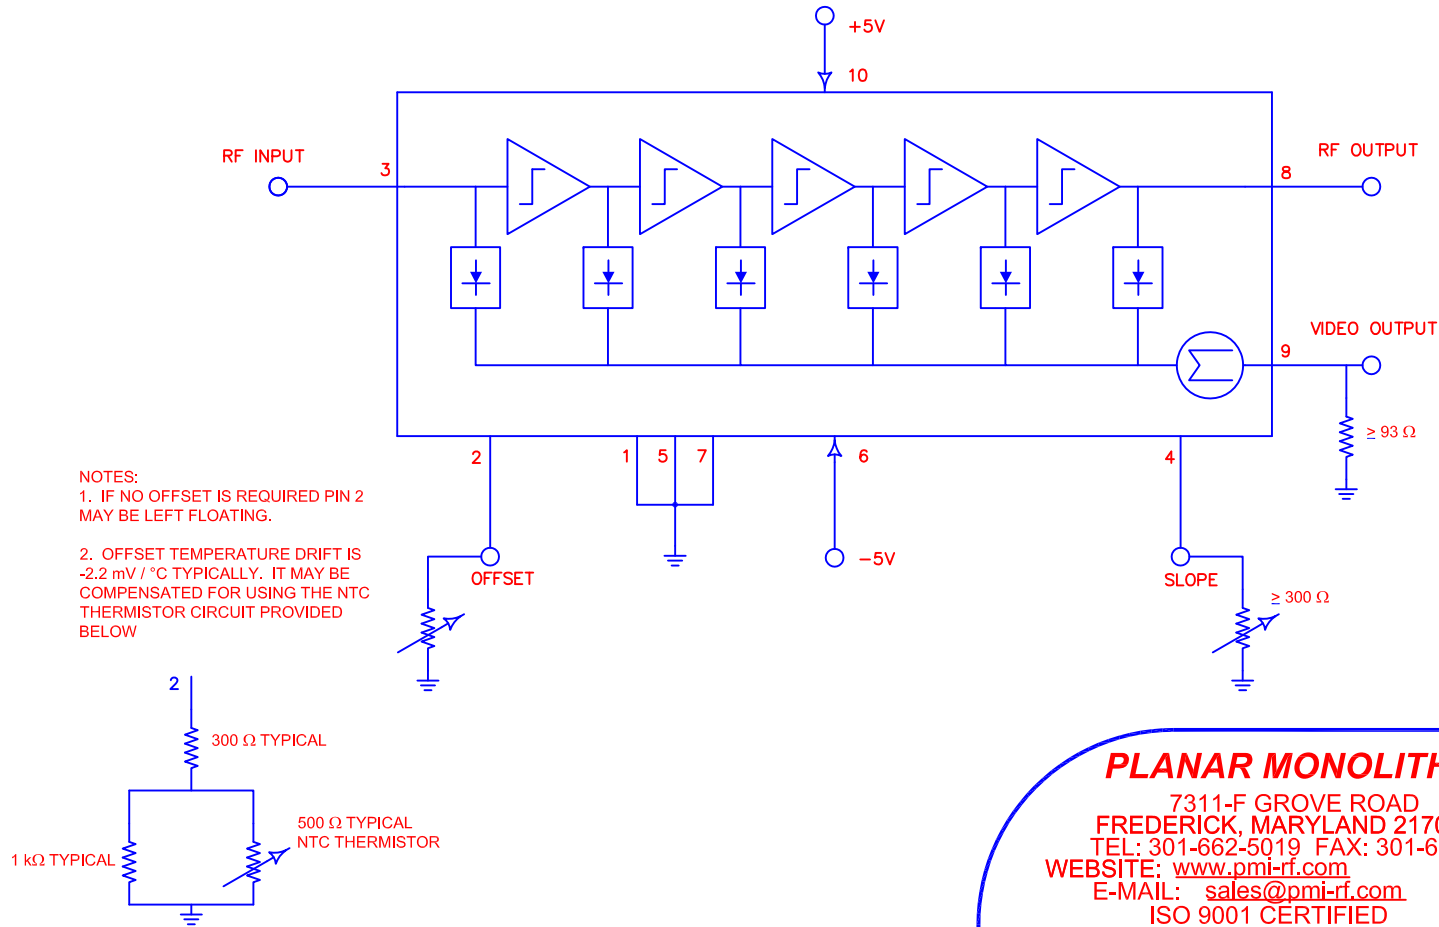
+5V
10
RF INPUT
3
RF OUTPUT
8
VIDEO OUTPUT
9
$\geq 93\ \Omega$
2
1
5
7
6
4
NOTES:
1. IF NO OFFSET IS REQUIRED PIN 2 MAY BE LEFT FLOATING.

2. OFFSET TEMPERATURE DRIFT IS -2.2 mV / °C TYPICALLY. IT MAY BE COMPENSATED FOR USING THE NTC THERMISTOR CIRCUIT PROVIDED BELOW

OFFSET
−5V
SLOPE
$\geq 300\ \Omega$
2
$300\ \Omega$ TYPICAL
$500\ \Omega$ TYPICAL
NTC THERMISTOR
1 k$\Omega$ TYPICAL

PLANAR MONOLITH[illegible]
7311-F GROVE ROAD
FREDERICK, MARYLAND 217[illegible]
TEL: 301-662-5019 FAX: 301-6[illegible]
WEBSITE: www.pmi-rf.com
E-MAIL: sales@pmi-rf.com
ISO 9001 CERTIFIED